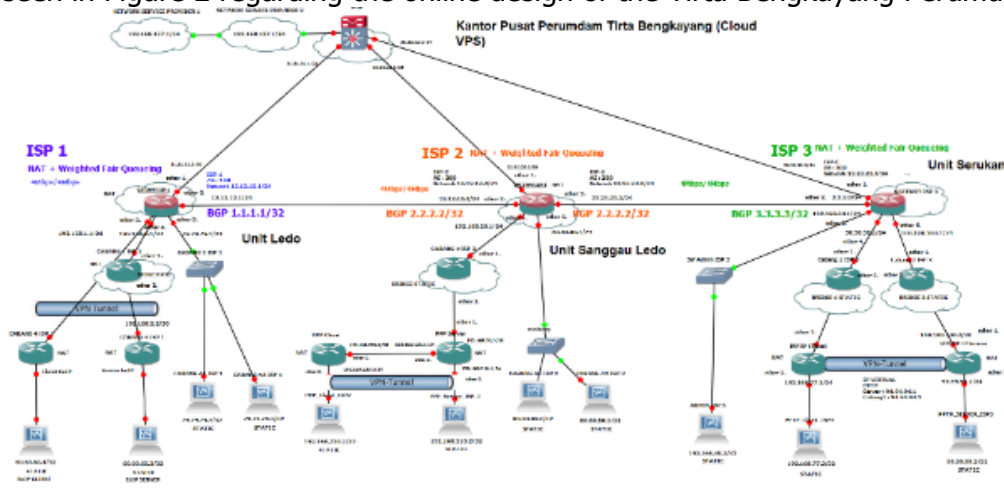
Kantor Pusat Perumdam Tirta Bengkayang (Cloud VPS)

ISP 1
NAT + Weighted Fair Queueing

BGP 1.1.1.1/32

Unit Ledo

VPN-Tunnel

ISP 2 NAT + Weighted Fair Queueing

BGP 2.2.2.2/32 BGP 2.2.2.2/32

Unit Sanggau Ledo

VPN-Tunnel

ISP 3 NAT + Weighted Fair Queueing

Unit Serukam

BGP 3.3.3.3/32

VPN-Tunnel

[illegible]